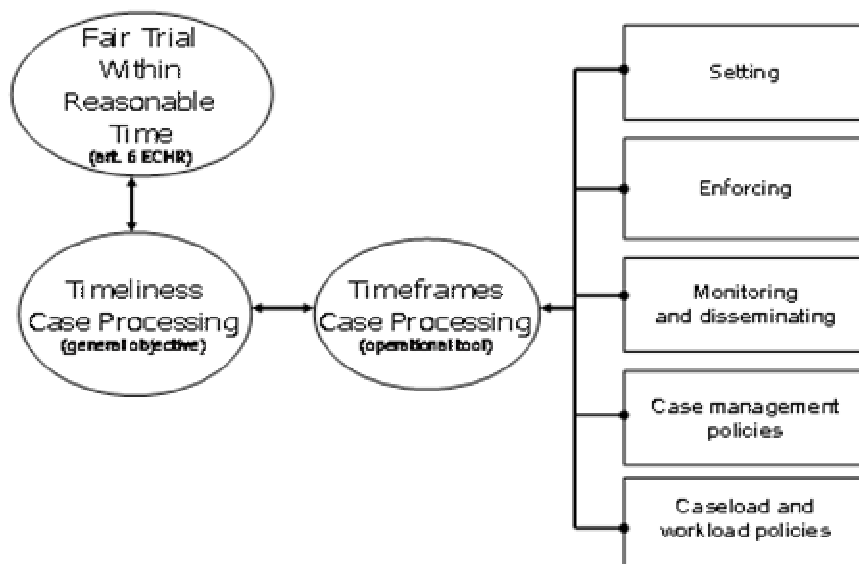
Fair Trial Within Reasonable Time
(art. 6 ECHR)

Timeliness Case Processing
(general objective)

Timeframes Case Processing
(operational tool)

Setting

Enforcing

Monitoring and disseminating

Case management policies

Caseload and workload policies